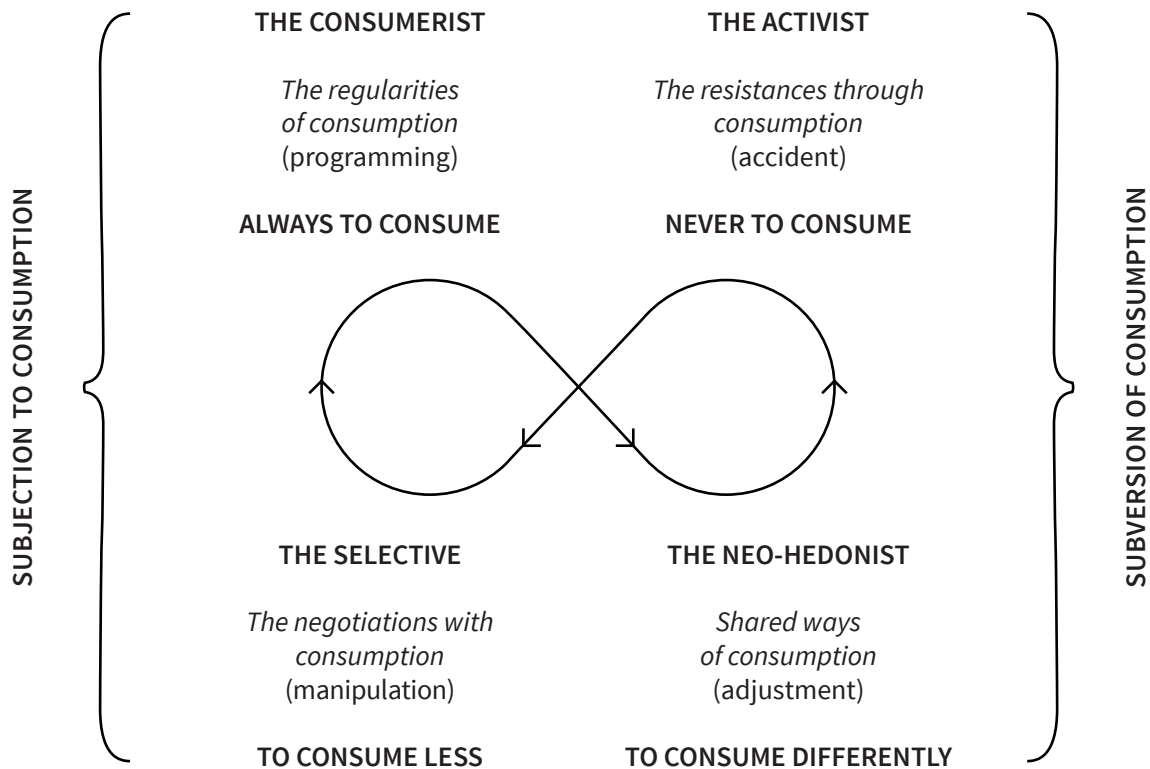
SUBJECTION TO CONSUMPTION

THE CONSUMERIST

*The regularities of consumption* (programming)

ALWAYS TO CONSUME

THE ACTIVIST

*The resistances through consumption* (accident)

NEVER TO CONSUME

THE SELECTIVE

*The negotiations with consumption* (manipulation)

TO CONSUME LESS

THE NEO-HEDONIST

*Shared ways of consumption* (adjustment)

TO CONSUME DIFFERENTLY

SUBVERSION OF CONSUMPTION